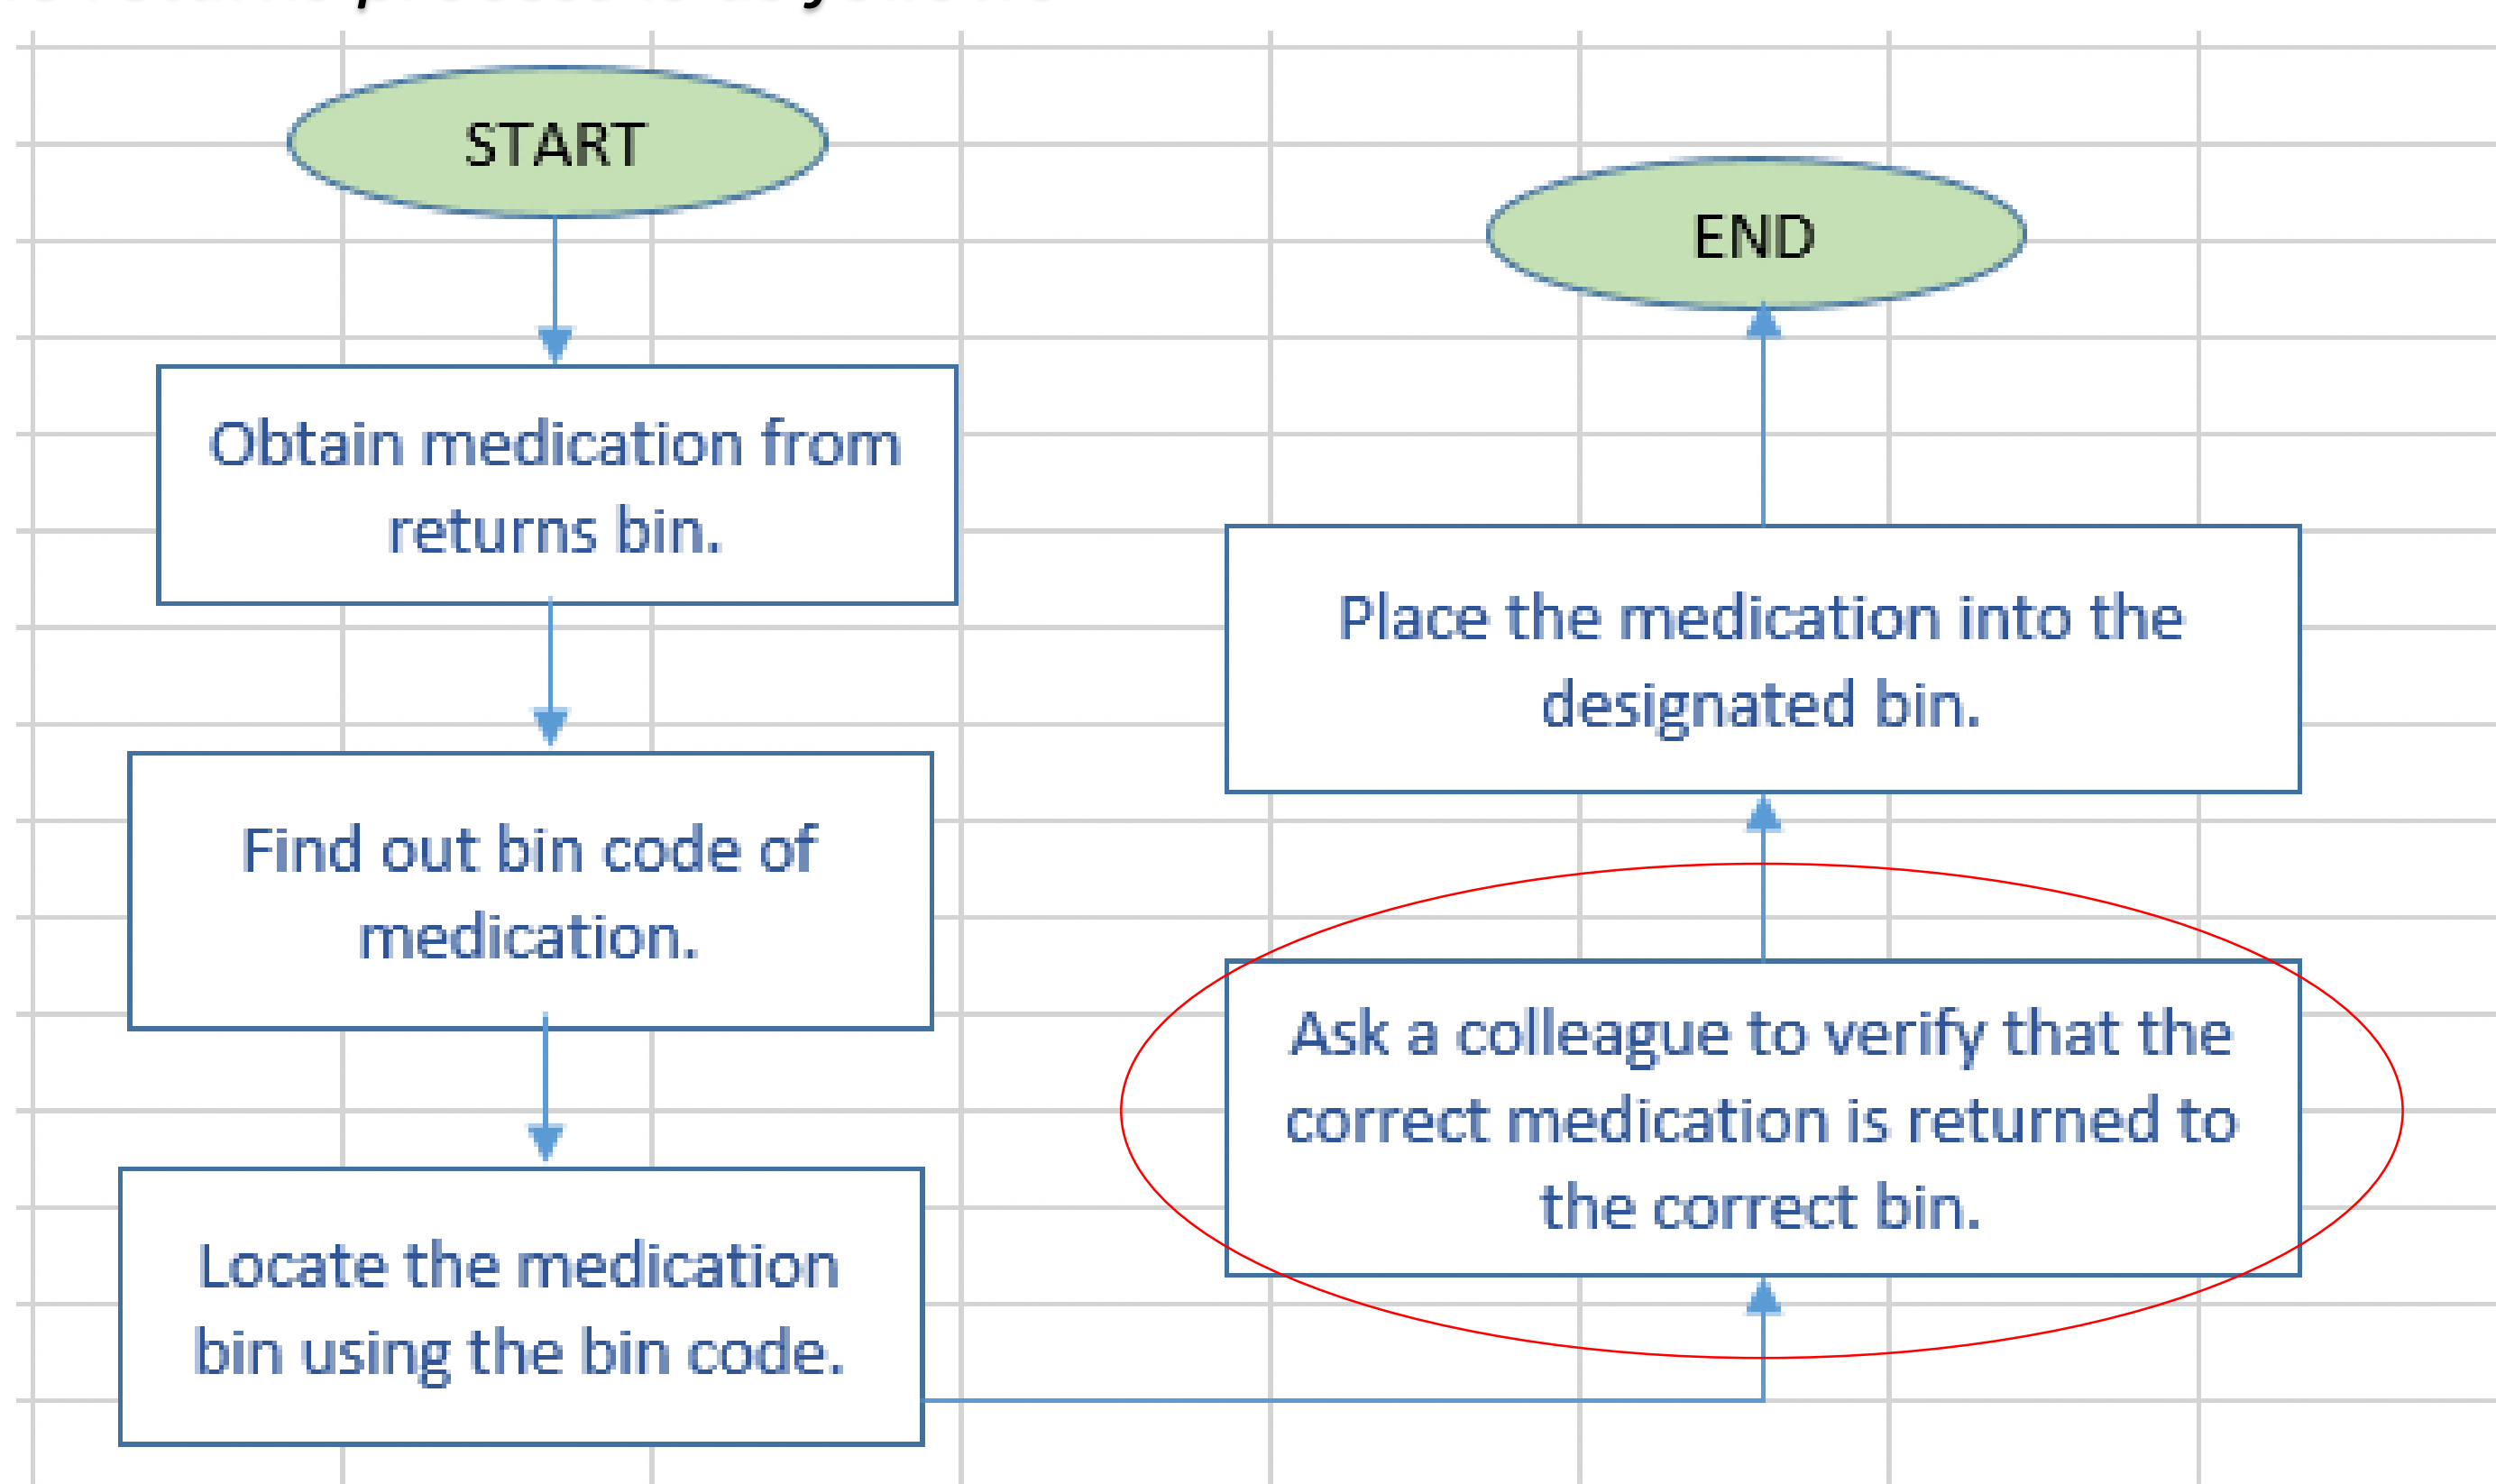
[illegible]

START

Obtain medication from returns bin.

Find out bin code of medication.

Locate the medication bin using the bin code.

Ask a colleague to verify that the correct medication is returned to the correct bin.

Place the medication into the designated bin.

END